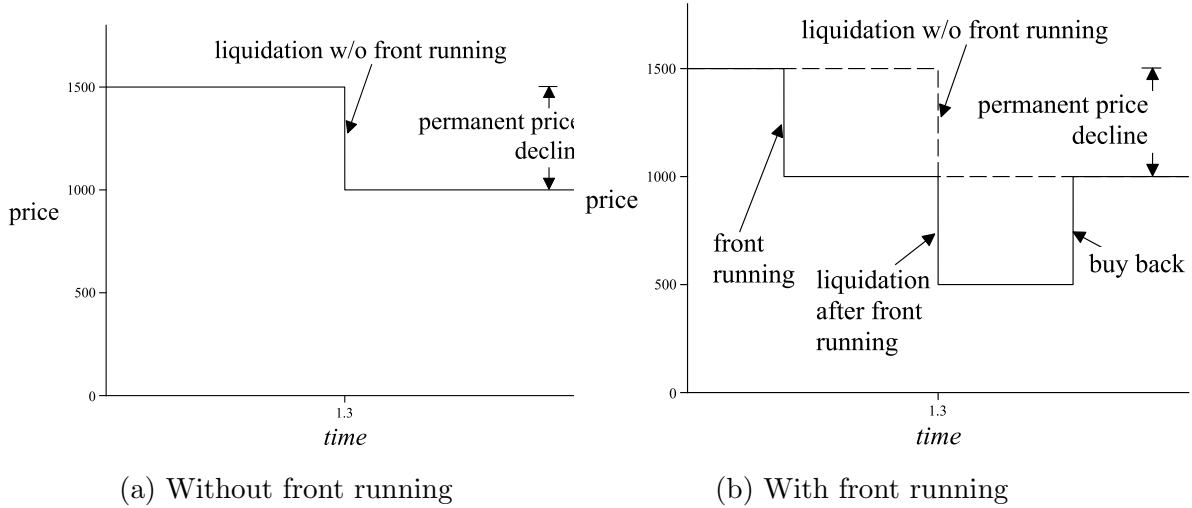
liquidation w/o front running

1500

permanent pric

declin

1000

price

500

0

1.3

*time*

(a) Without front running

liquidation w/o front running

1500

permanent price decline

1000

price

front running

liquidation after front running

buy back

500

0

1.3

*time*

(b) With front running